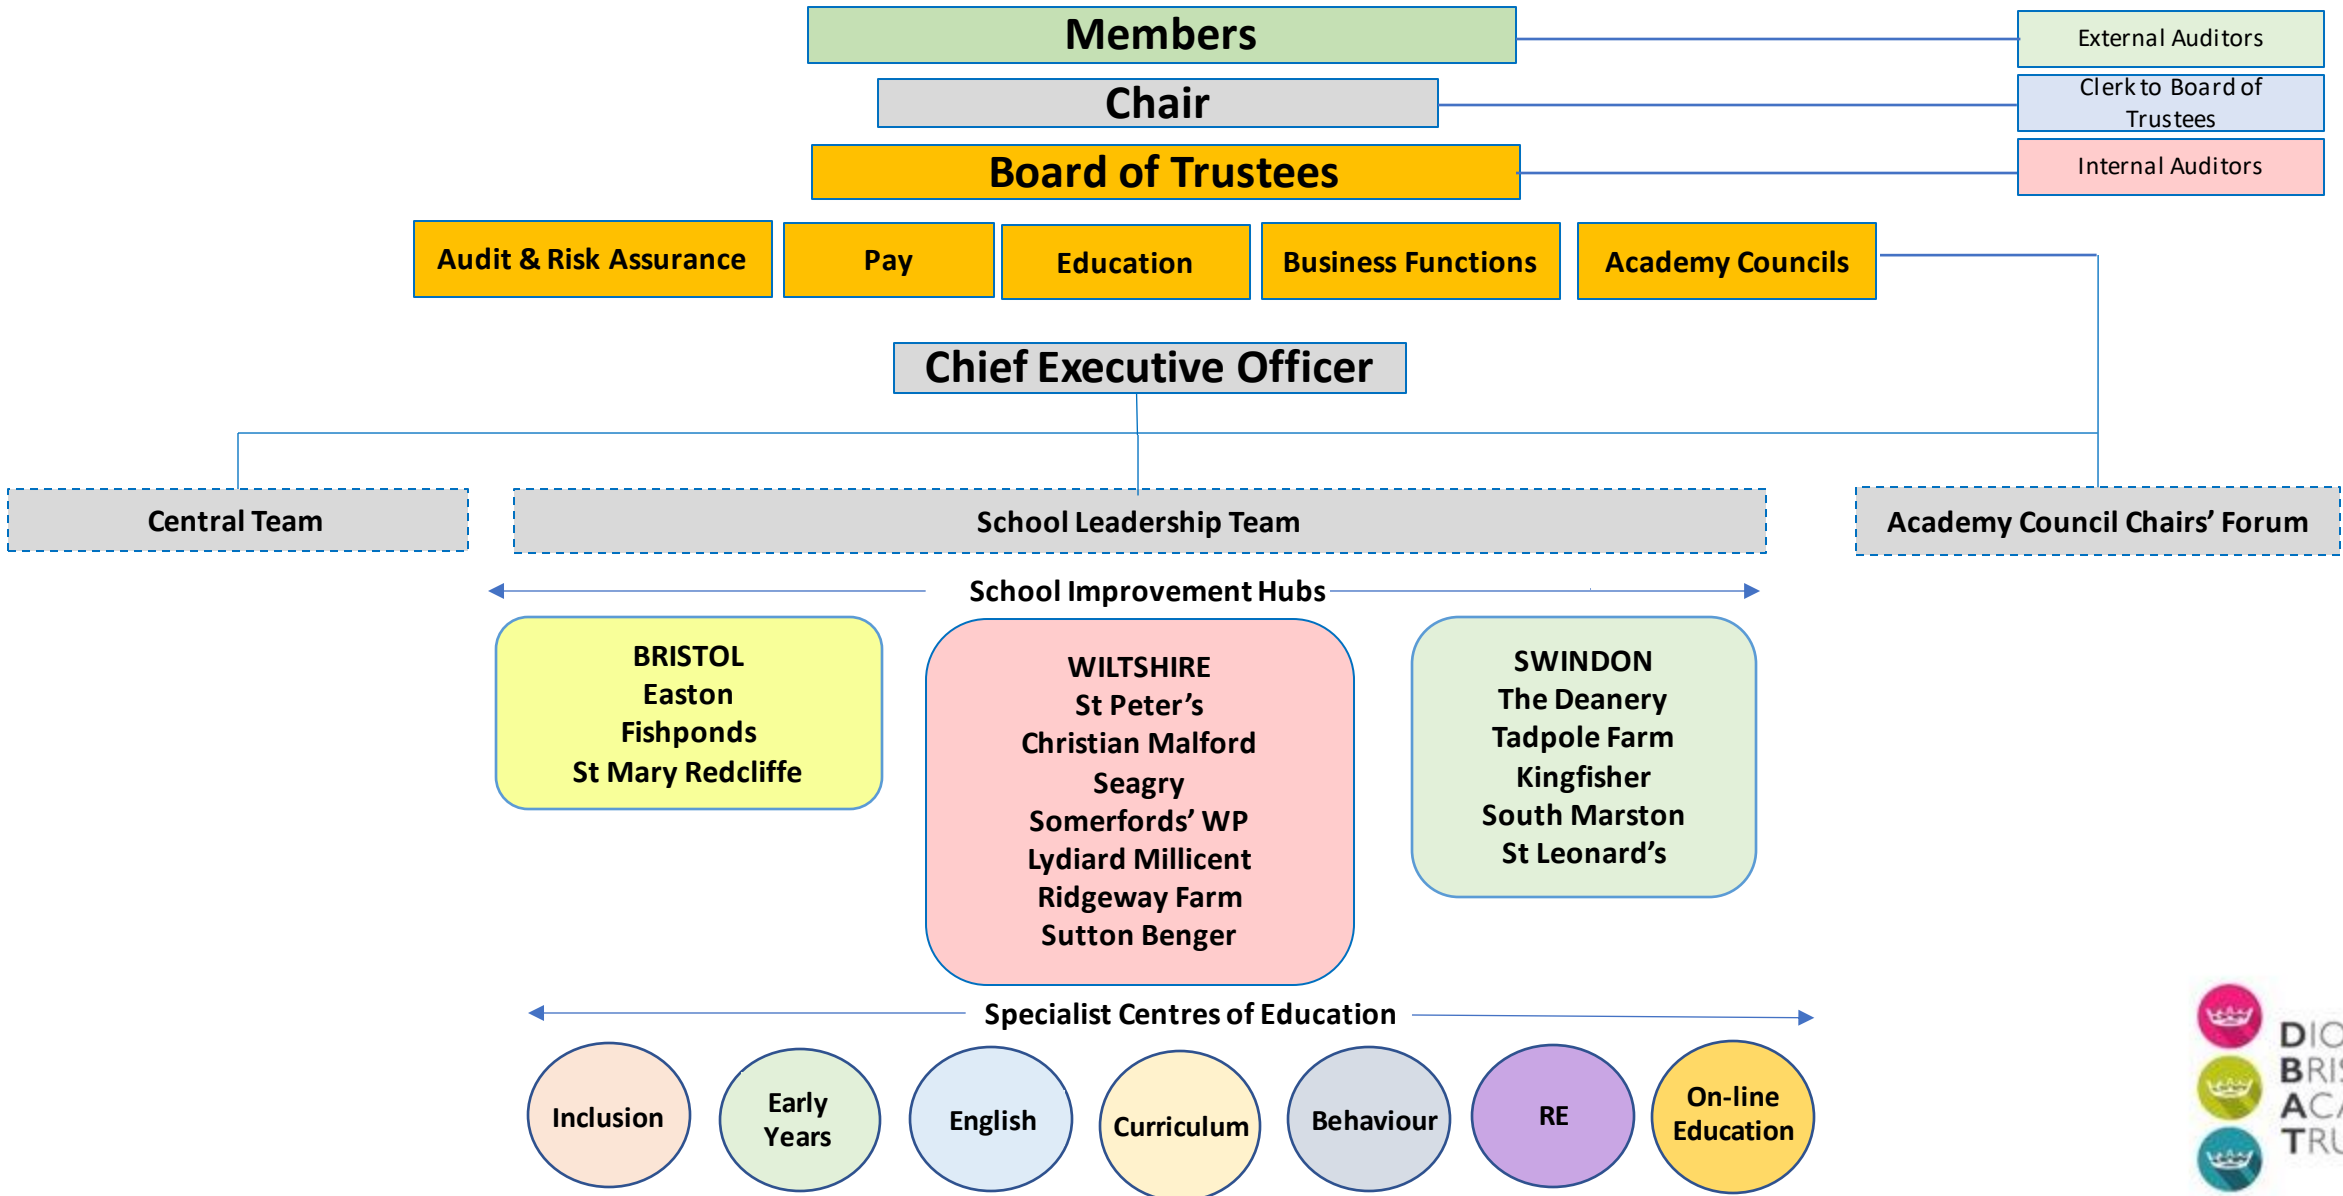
Members

Chair

Board of Trustees

External Auditors

Clerk to Board of Trustees

Internal Auditors

Audit & Risk Assurance

Pay

Education

Business Functions

Academy Councils

Chief Executive Officer

Central Team

School Leadership Team

Academy Council Chairs' Forum

School Improvement Hubs

BRISTOL
Easton
Fishponds
St Mary Redcliffe

WILTSHIRE
St Peter's
Christian Malford
Seagry
Somerfords' WP
Lydiard Millicent
Ridgeway Farm
Sutton Benger

SWINDON
The Deanery
Tadpole Farm
Kingfisher
South Marston
St Leonard's

Specialist Centres of Education

Inclusion

Early Years

English

Curriculum

Behaviour

RE

On-line Education

DIO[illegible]
BRI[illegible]
AC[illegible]
TRU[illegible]